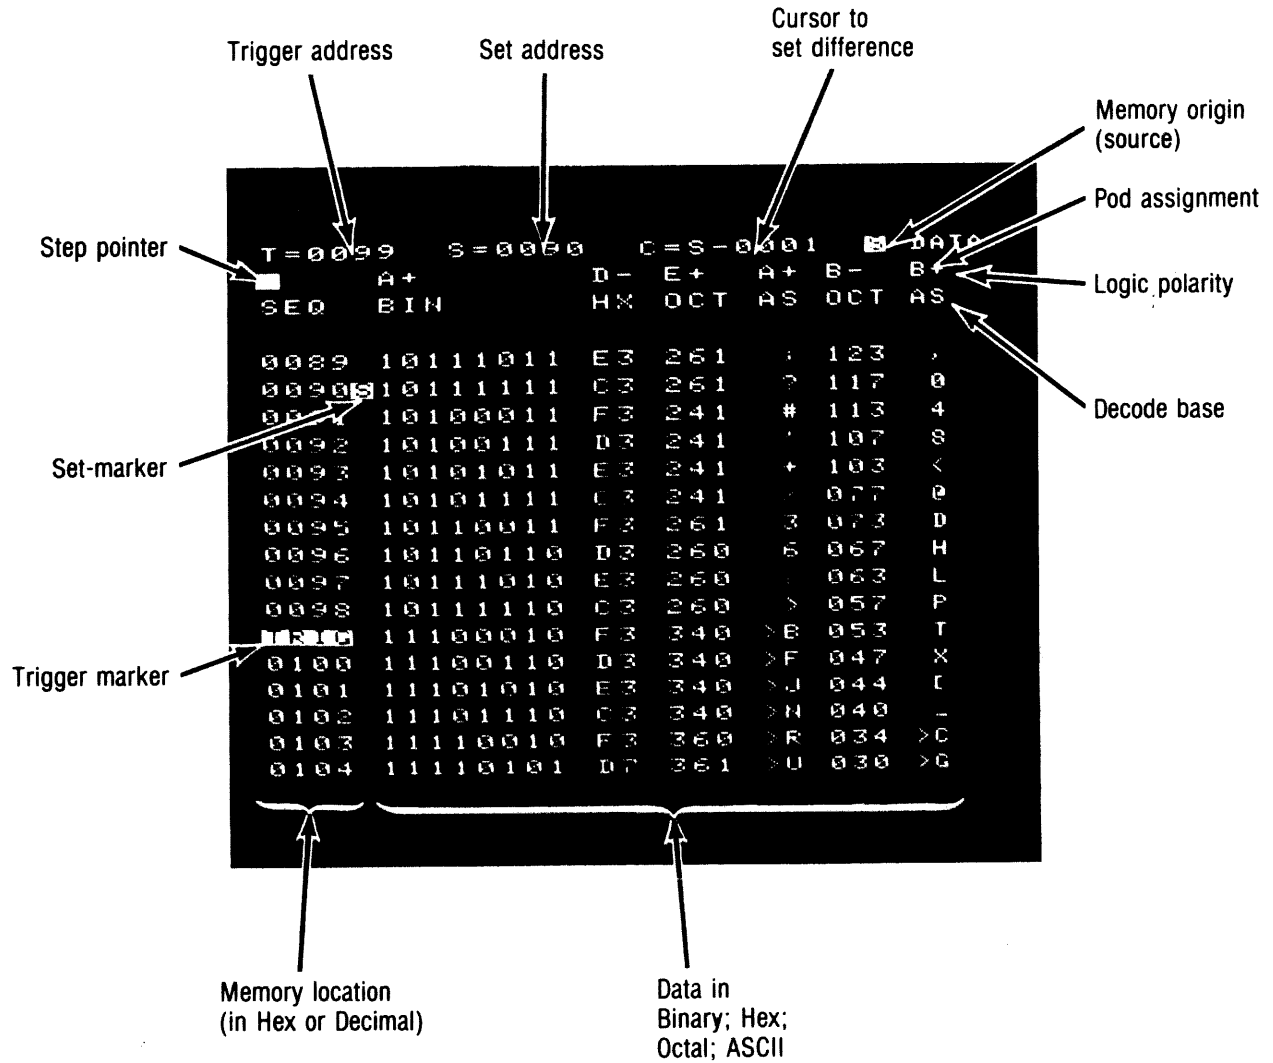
Trigger address

Set address

Cursor to set difference

Memory origin (source)

Pod assignment

Step pointer

Logic polarity

Decode base

Set-marker

Trigger marker

T=0099 S=0090 C=S-0001 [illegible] DATA

| | A+ | D- | E+ | A+ | B- | B+ |
|---|---|---|---|---|---|---|
| SEQ | BIN | HX | OCT | AS | OCT | AS |
| 0089 | 10111011 | E3 | 261 | ; | 123 | , |
| 0090S | 10111111 | C3 | 261 | ? | 117 | 0 |
| 00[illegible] | 10100011 | F3 | 241 | # | 113 | 4 |
| 0092 | 10100111 | D3 | 241 | ' | 107 | 8 |
| 0093 | 10101011 | E3 | 241 | + | 103 | < |
| 0094 | 10101111 | C3 | 241 | / | 077 | @ |
| 0095 | 10110011 | F3 | 261 | 3 | 073 | D |
| 0096 | 10110110 | D3 | 260 | 6 | 067 | H |
| 0097 | 10111010 | E3 | 260 | : | 063 | L |
| 0098 | 10111110 | C3 | 260 | > | 057 | P |
| TRIG | 11100010 | F3 | 340 | >B | 053 | T |
| 0100 | 11100110 | D3 | 340 | >F | 047 | X |
| 0101 | 11101010 | E3 | 340 | >J | 044 | [ |
| 0102 | 11101110 | C3 | 340 | >N | 040 | _ |
| 0103 | 11110010 | F3 | 360 | >R | 034 | >C |
| 0104 | 11110101 | D7 | 361 | >U | 030 | >G |

Memory location (in Hex or Decimal)

Data in Binary; Hex; Octal; ASCII